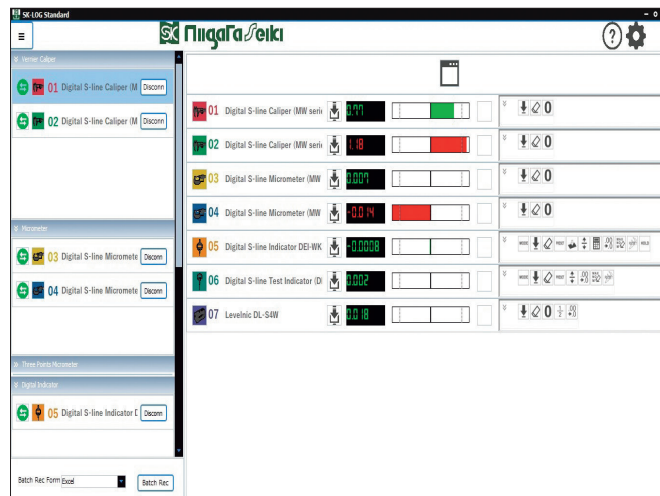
SK-LOG Standard

Niigata Seiki

Vernier Caliper

01 Digital S-line Caliper (M Disconn

02 Digital S-line Caliper (M Disconn

Micrometer

03 Digital S-line Micromete Disconn

04 Digital S-line Micromete Disconn

Three Points Micrometer

Digital Indicator

05 Digital S-line Indicator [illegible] Disconn

Batch Rec Form Excel Batch Rec

01 Digital S-line Caliper (MW seri 0.77 0

02 Digital S-line Caliper (MW seri 1.18 0

03 Digital S-line Micrometer (MW 0.007 0

04 Digital S-line Micrometer (MW -0.014 0

05 Digital S-line Indicator DEI-WK -0.0008 0

06 Digital S-line Test Indicator (Di 0.002 0

07 Levelnic DL-S4W 0.018 0